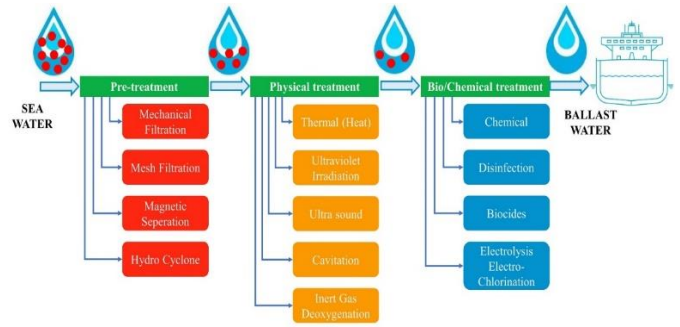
SEA WATER

Pre-treatment

Mechanical Filtration

Mesh Filtration

Magnetic Seperation

Hydro Cyclone

Physical treatment

Thermal (Heat)

Ultraviolet Irradiation

Ultra sound

Cavitation

Inert Gas Deoxygenation

Bio/Chemical treatment

Chemical

Disinfection

Biocides

Electrolysis Electro-Chlorination

BALLAST WATER